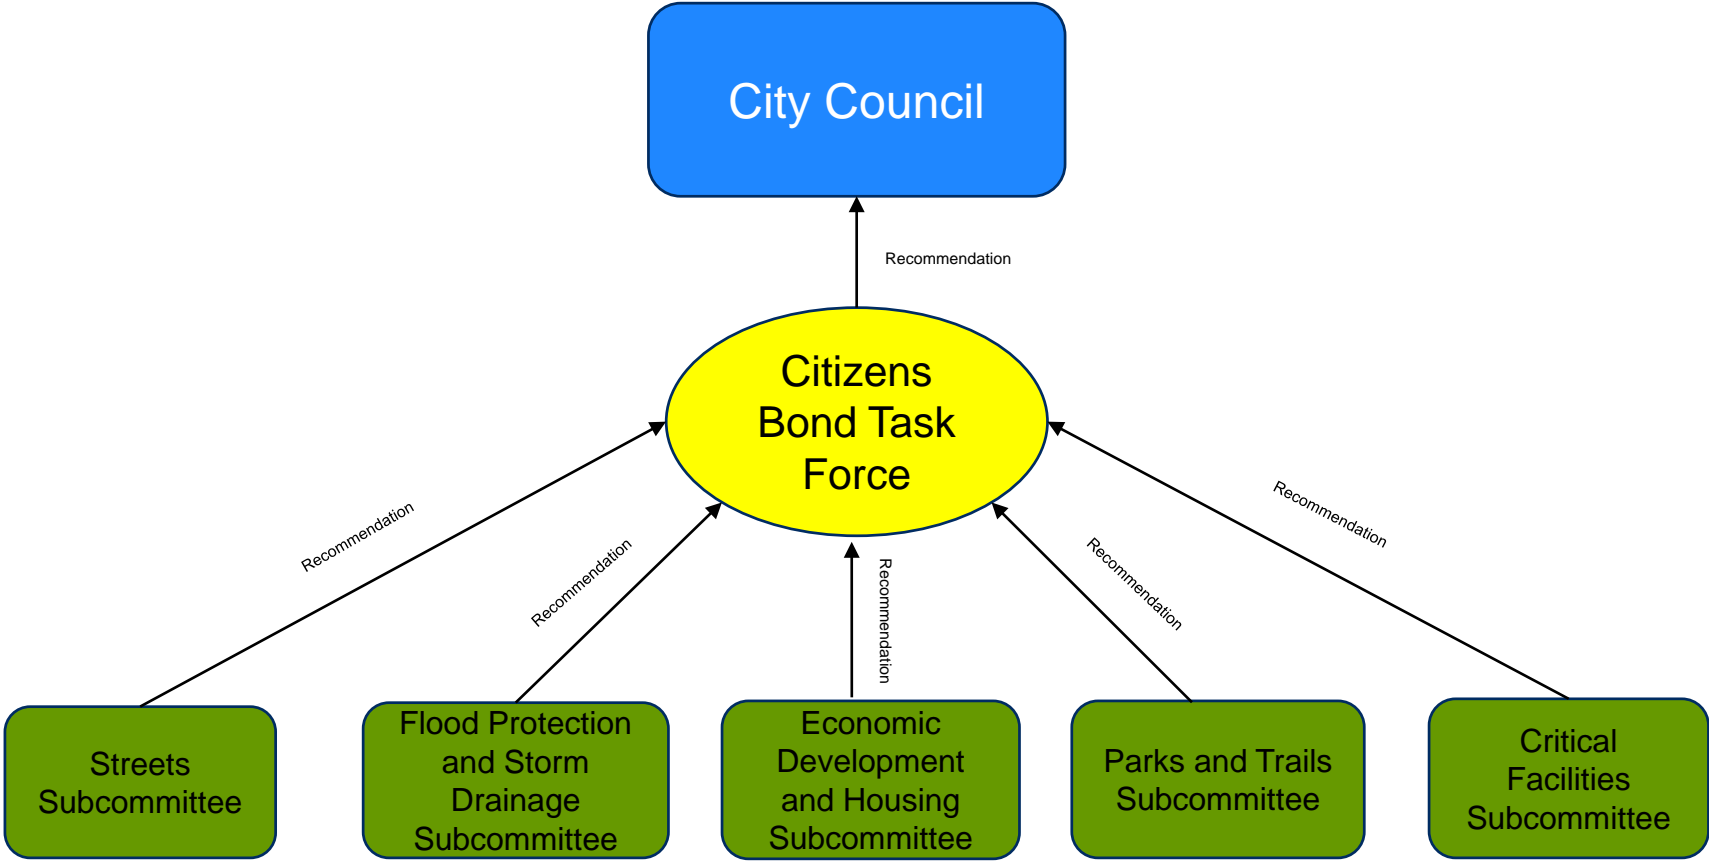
City Council

Recommendation

Citizens Bond Task Force

Recommendation

Recommendation

Recommendation

Recommendation

Recommendation

Streets Subcommittee

Flood Protection and Storm Drainage Subcommittee

Economic Development and Housing Subcommittee

Parks and Trails Subcommittee

Critical Facilities Subcommittee